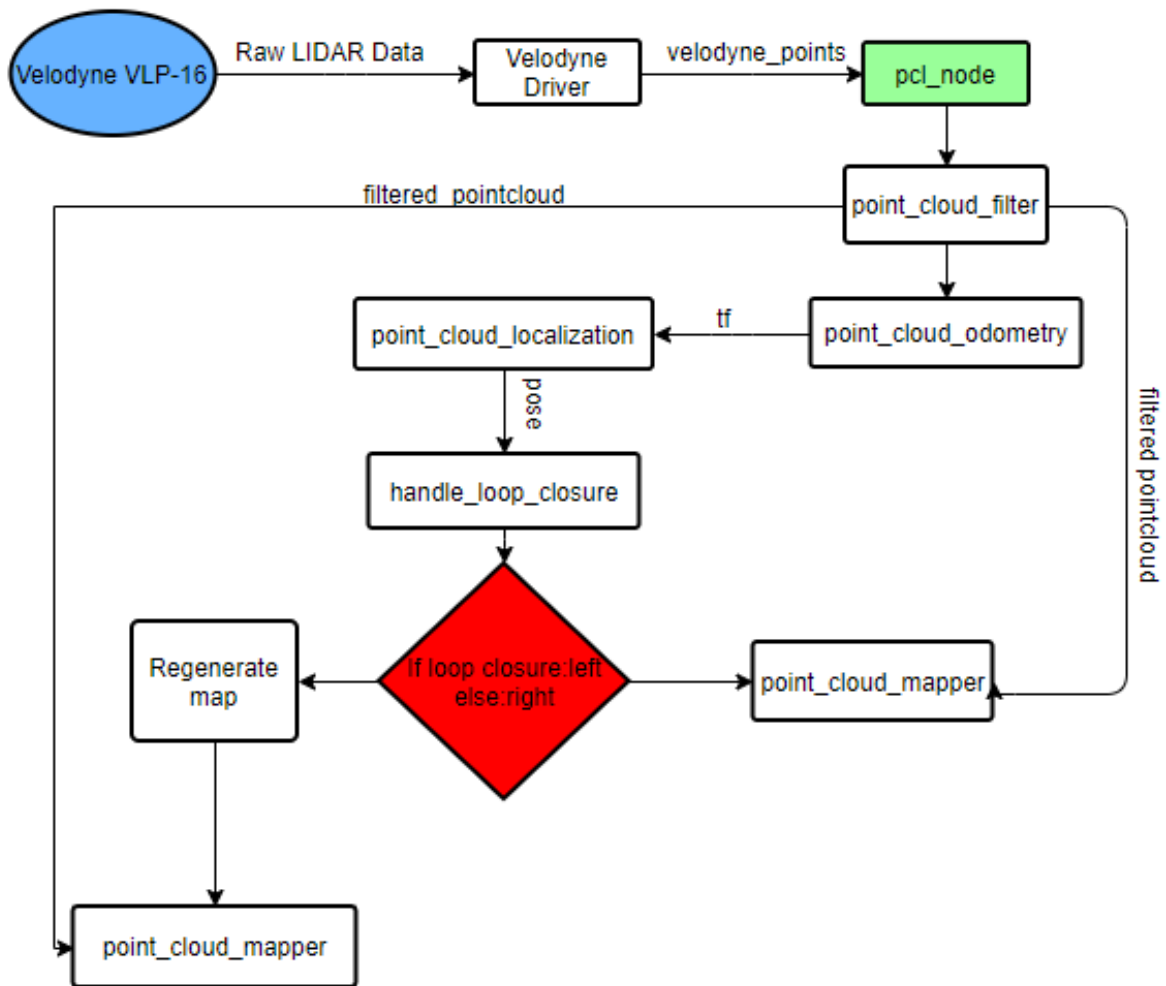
Velodyne VLP-16

Raw LIDAR Data

Velodyne Driver

velodyne_points

pcl_node

filtered_pointcloud

point_cloud_filter

point_cloud_localization

tf

point_cloud_odometry

pose

handle_loop_closure

filtered pointcloud

Regenerate map

If loop closure:left else:right

point_cloud_mapper

point_cloud_mapper